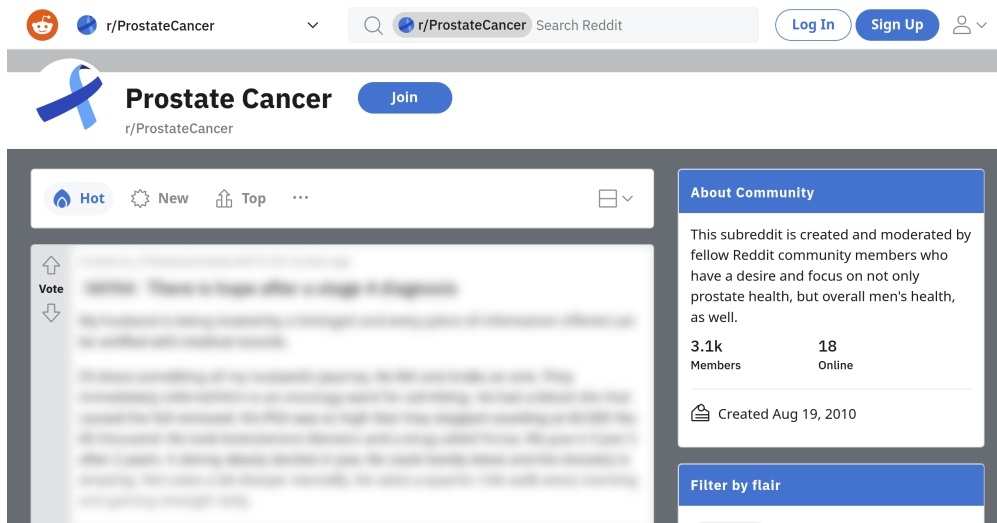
r/ProstateCancer

r/ProstateCancer Search Reddit

Log In

Sign Up

Prostate Cancer

r/ProstateCancer

Join

Hot New Top ···

Vote

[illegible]

About Community

This subreddit is created and moderated by fellow Reddit community members who have a desire and focus on not only prostate health, but overall men's health, as well.

3.1k
Members

18
Online

Created Aug 19, 2010

Filter by flair